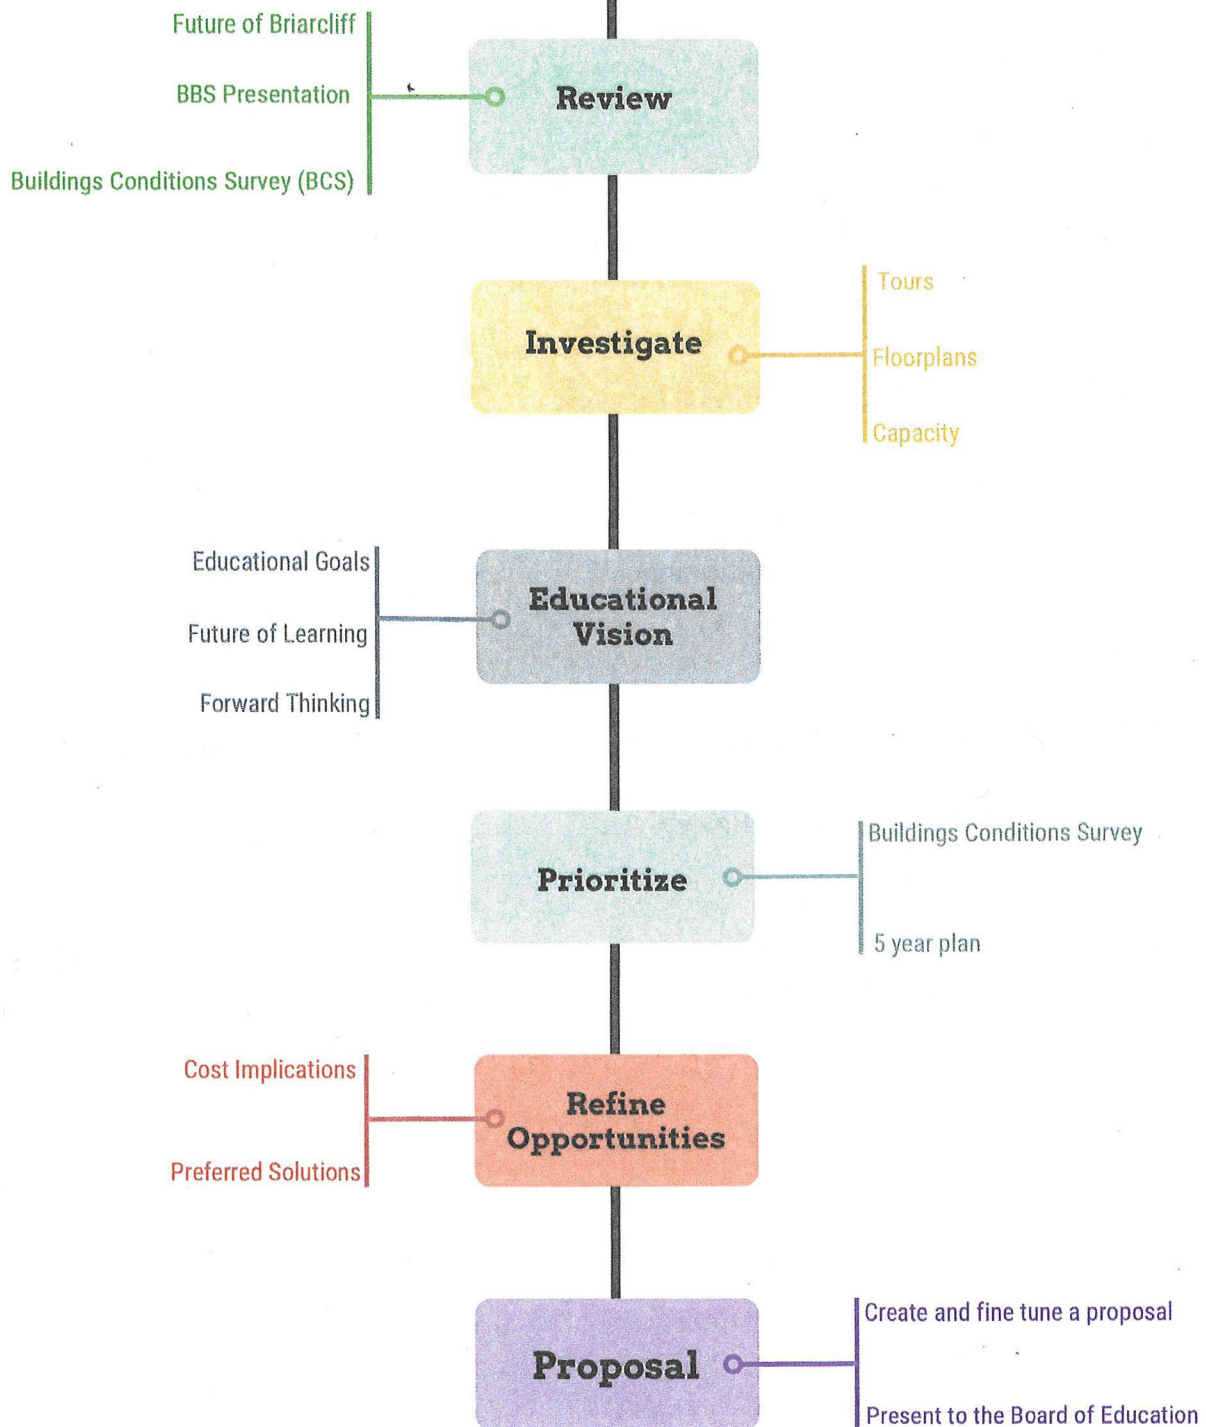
Future of Briarcliff

BBS Presentation

Buildings Conditions Survey (BCS)

Review

Investigate

Tours

Floorplans

Capacity

Educational Goals

Future of Learning

Forward Thinking

Educational Vision

Prioritize

Buildings Conditions Survey

5 year plan

Cost Implications

Preferred Solutions

Refine Opportunities

Proposal

Create and fine tune a proposal

Present to the Board of Education